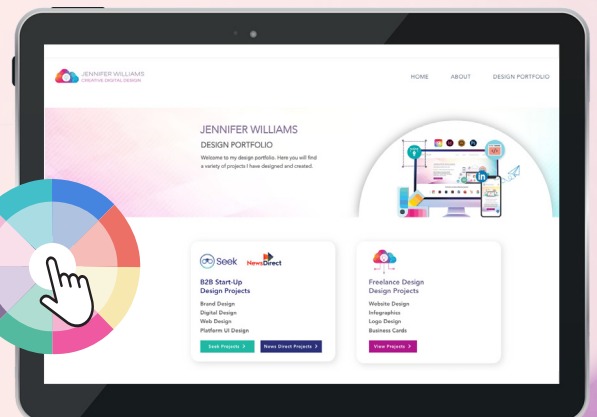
JENNIFER WILLIAMS
CREATIVE DIGITAL DESIGN

HOME ABOUT DESIGN PORTFOLIO

JENNIFER WILLIAMS
DESIGN PORTFOLIO
Welcome to my design portfolio. Here you will find a variety of projects I have designed and created.

Seek NewsDirect

B2B Start-Up Design Projects
Brand Design
Digital Design
Web Design
Platform UI Design

Seek Projects >
News Direct Projects >

Freelance Design Design Projects
Website Design
Infographics
Logo Design
Business Cards

View Projects >